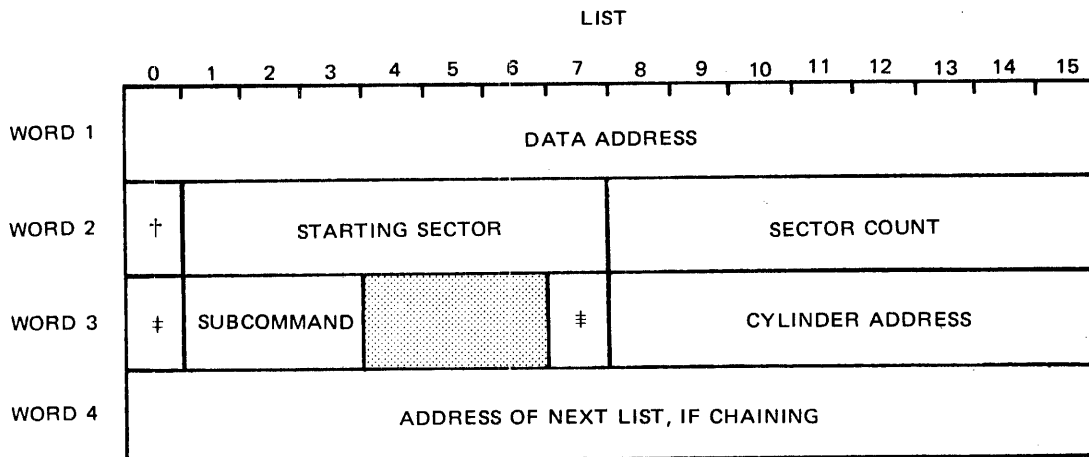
LIST

| | 0 | 1 | 2 | 3 | 4 | 5 | 6 | 7 | 8 | 9 | 10 | 11 | 12 | 13 | 14 | 15 |
|---|---|---|---|---|---|---|---|---|---|---|---|---|---|---|---|---|
| WORD 1 | DATA ADDRESS | | | | | | | | | | | | | | | |
| WORD 2 | † | STARTING SECTOR | | | | | | | SECTOR COUNT | | | | | | | |
| WORD 3 | ‡ | SUBCOMMAND | | | | | | ‡ | CYLINDER ADDRESS | | | | | | | |
| WORD 4 | ADDRESS OF NEXT LIST, IF CHAINING | | | | | | | | | | | | | | | |